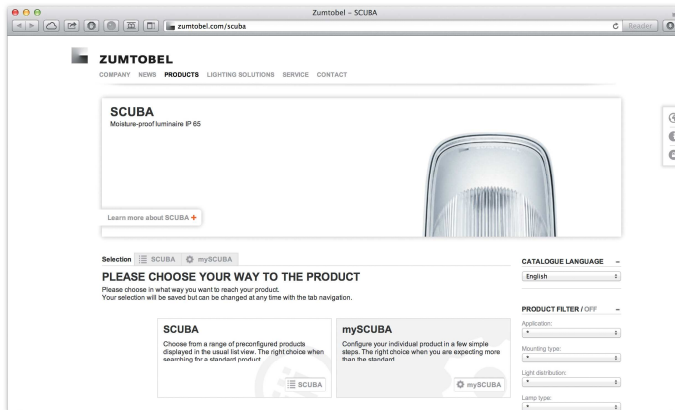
Zumtobel – SCUBA

zumtobel.com/scuba

Reader

ZUMTOBEL

COMPANY NEWS PRODUCTS LIGHTING SOLUTIONS SERVICE CONTACT

SCUBA
Moisture-proof luminaire IP 65

Learn more about SCUBA +

Selection SCUBA mySCUBA

PLEASE CHOOSE YOUR WAY TO THE PRODUCT
Please choose in what way you want to reach your product.
Your selection will be saved but can be changed at any time with the tab navigation.

SCUBA
Choose from a range of preconfigured products displayed in the usual list view. The right choice when searching for a standard product.

SCUBA

mySCUBA
Configure your individual product in a few simple steps. The right choice when you are expecting more than the standard.

mySCUBA

CATALOGUE LANGUAGE –
English

PRODUCT FILTER / OFF –
Application:
*
Mounting type:
*
Light distribution:
*
Lamp type:
*